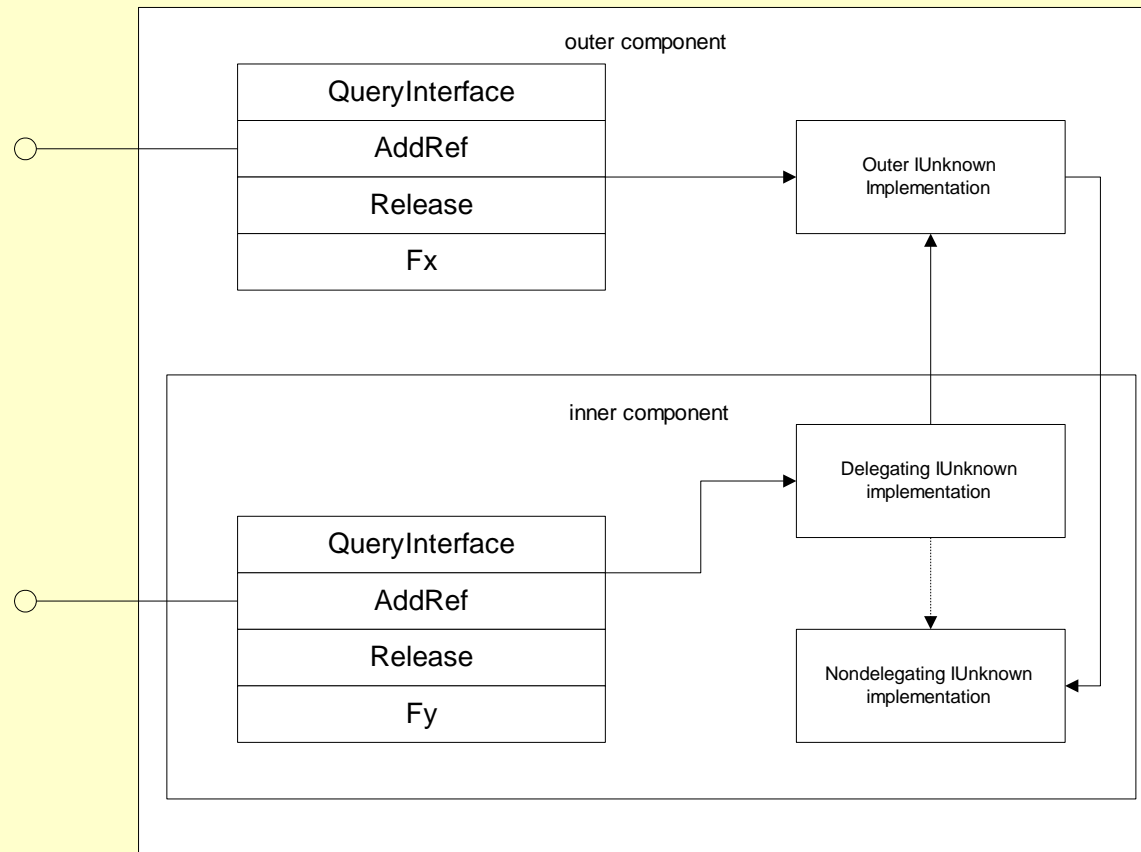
outer component

QueryInterface
AddRef
Release
Fx

Outer IUnknown Implementation

inner component

Delegating IUnknown implementation

QueryInterface
AddRef
Release
Fy

Nondelegating IUnknown implementation